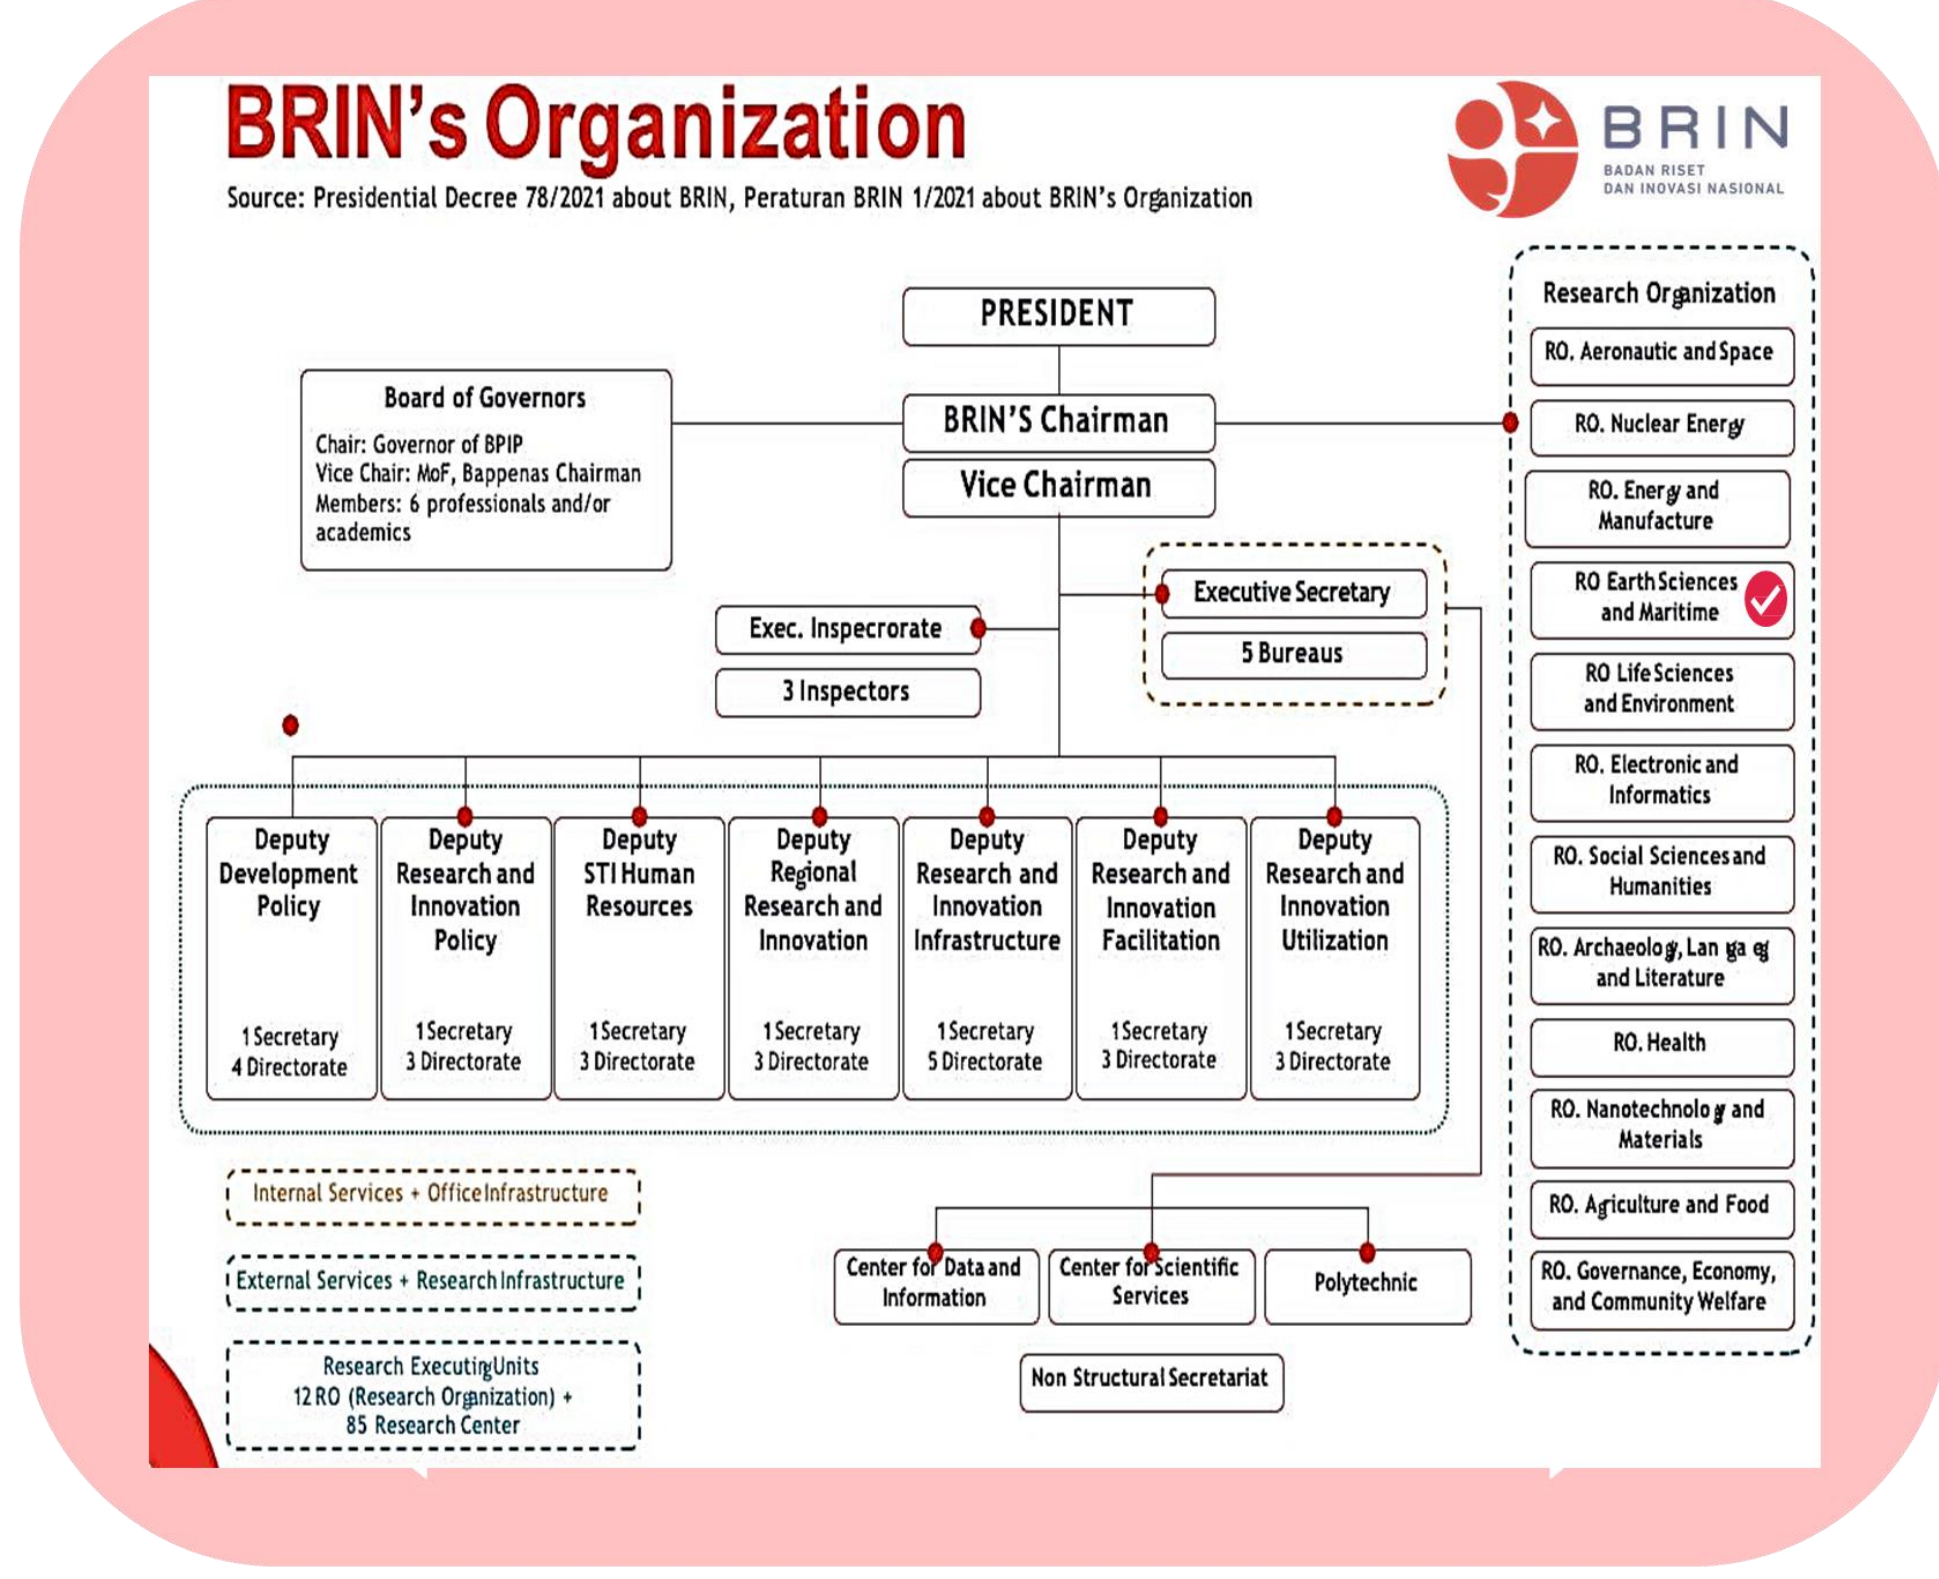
BRIN's Organization

Source: Presidential Decree 78/2021 about BRIN, Peraturan BRIN 1/2021 about BRIN's Organization

BRIN
BADAN RISET DAN INOVASI NASIONAL

PRESIDENT

Board of Governors
Chair: Governor of BPIP
Vice Chair: MoF, Bappenas Chairman
Members: 6 professionals and/or academics

BRIN'S Chairman

Vice Chairman

Executive Secretary

5 Bureaus

Exec. Inspecrorate

3 Inspectors

Deputy Development Policy
1 Secretary
4 Directorate

Deputy Research and Innovation Policy
1 Secretary
3 Directorate

Deputy STI Human Resources
1 Secretary
3 Directorate

Deputy Regional Research and Innovation
1 Secretary
3 Directorate

Deputy Research and Innovation Infrastructure
1 Secretary
5 Directorate

Deputy Research and Innovation Facilitation
1 Secretary
3 Directorate

Deputy Research and Innovation Utilization
1 Secretary
3 Directorate

Internal Services + Office Infrastructure

External Services + Research Infrastructure

Research Executing Units
12 RO (Research Organization) +
85 Research Center

Center for Data and Information

Center for Scientific Services

Polytechnic

Non Structural Secretariat

Research Organization
RO. Aeronautic and Space
RO. Nuclear Energy
RO. Energy and Manufacture
RO Earth Sciences and Maritime
RO Life Sciences and Environment
RO. Electronic and Informatics
RO. Social Sciences and Humanities
RO. Archaeology, Language and Literature
RO. Health
RO. Nanotechnology and Materials
RO. Agriculture and Food
RO. Governance, Economy, and Community Welfare